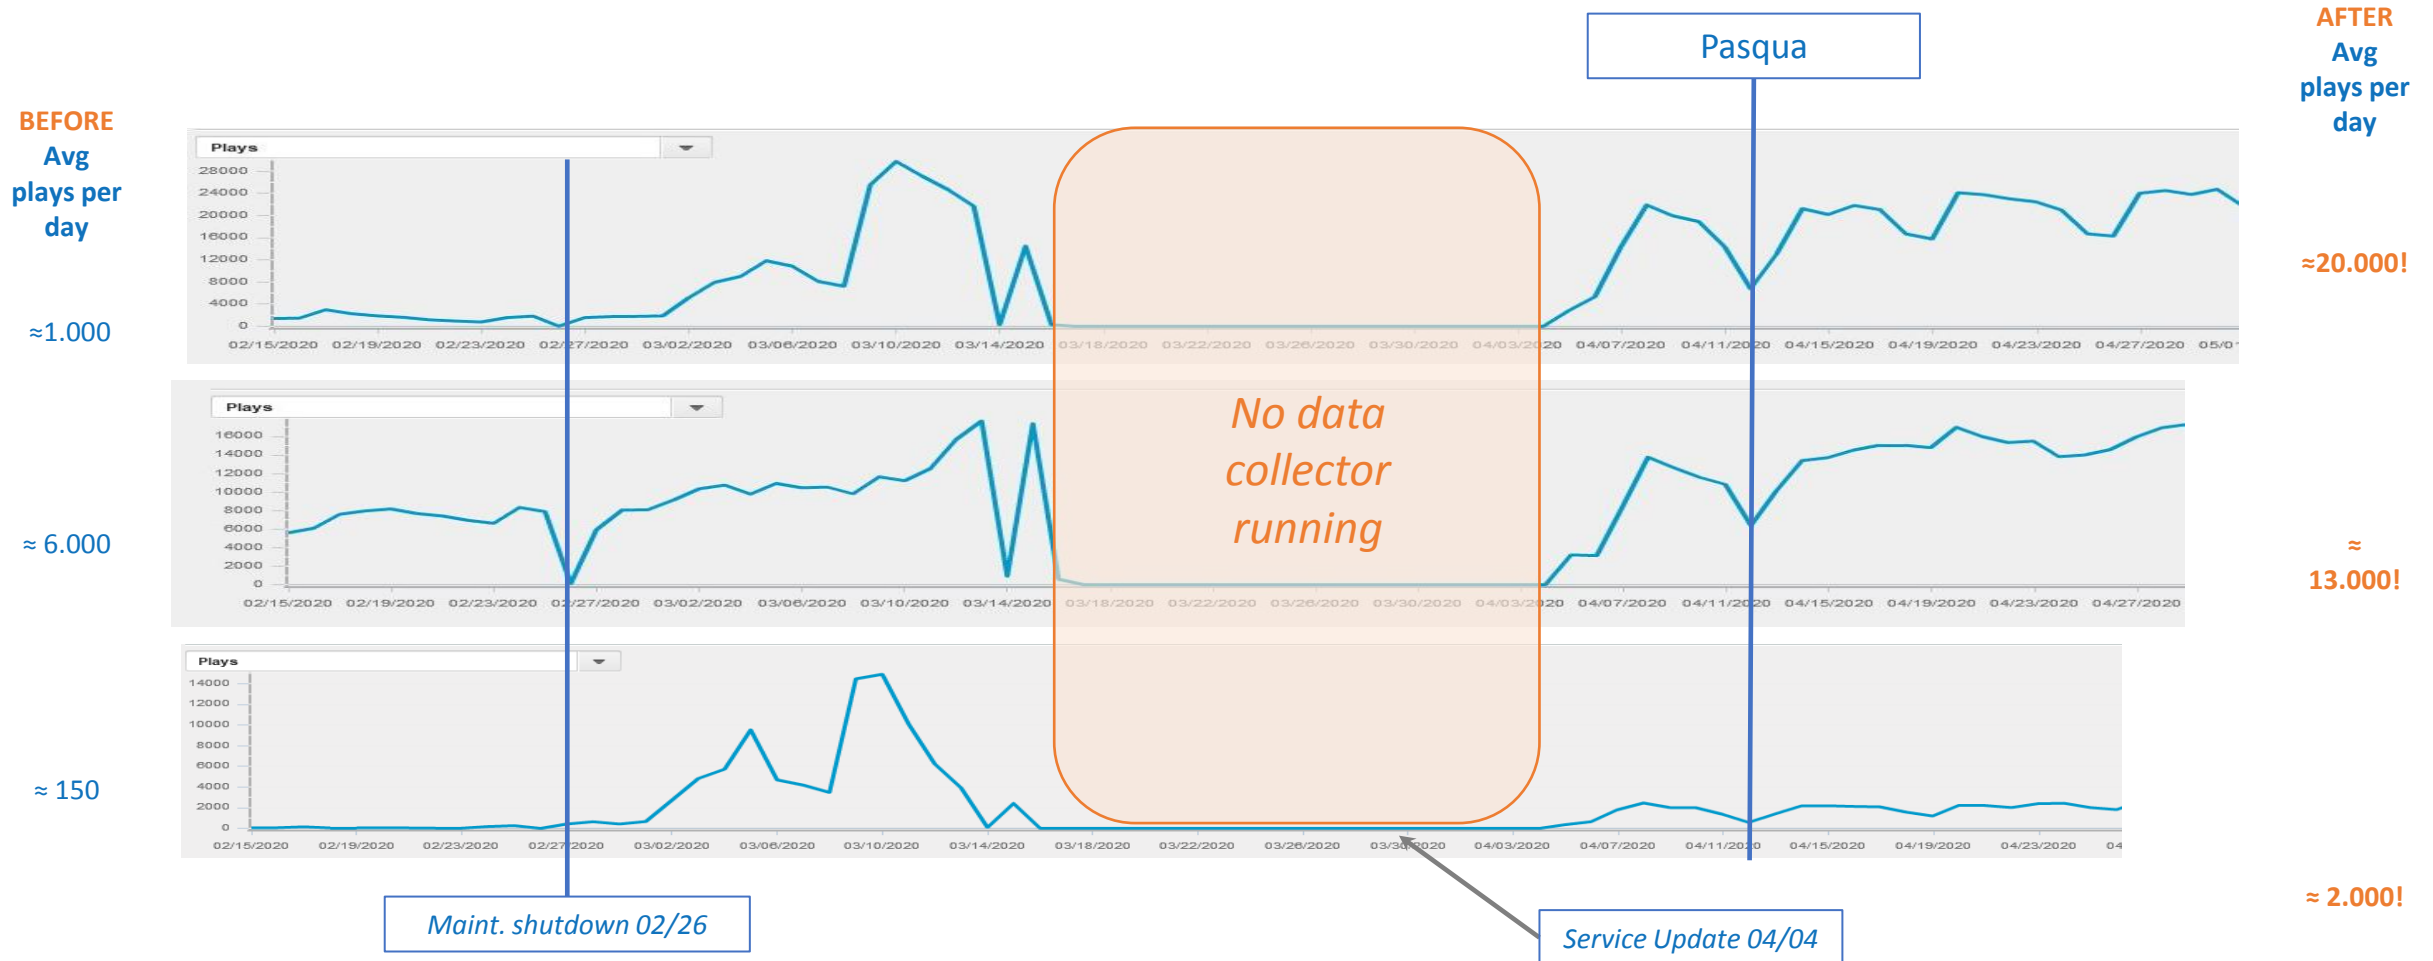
Pasqua

AFTER
Avg
plays per
day

BEFORE
Avg
plays per
day

Plays

28000
24000
20000
16000
12000
8000
4000
0

02/15/2020 02/19/2020 02/23/2020 02/27/2020 03/02/2020 03/06/2020 03/10/2020 03/14/2020 03/18/2020 03/22/2020 03/26/2020 03/30/2020 04/03/2020 04/07/2020 04/11/2020 04/15/2020 04/19/2020 04/23/2020 04/27/2020 05/0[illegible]

≈1.000

≈20.000!

Plays

16000
14000
12000
10000
8000
6000
4000
2000
0

02/15/2020 02/19/2020 02/23/2020 02/27/2020 03/02/2020 03/06/2020 03/10/2020 03/14/2020 03/18/2020 03/22/2020 03/26/2020 03/30/2020 04/03/2020 04/07/2020 04/11/2020 04/15/2020 04/19/2020 04/23/2020 04/27/2020

No data collector running

≈ 6.000

≈ 13.000!

Plays

14000
12000
10000
8000
6000
4000
2000
0

02/15/2020 02/19/2020 02/23/2020 02/27/2020 03/02/2020 03/06/2020 03/10/2020 03/14/2020 03/18/2020 03/22/2020 03/26/2020 03/30/2020 04/03/2020 04/07/2020 04/11/2020 04/15/2020 04/19/2020 04/23/2020 04

≈ 150

≈ 2.000!

Maint. shutdown 02/26

Service Update 04/04